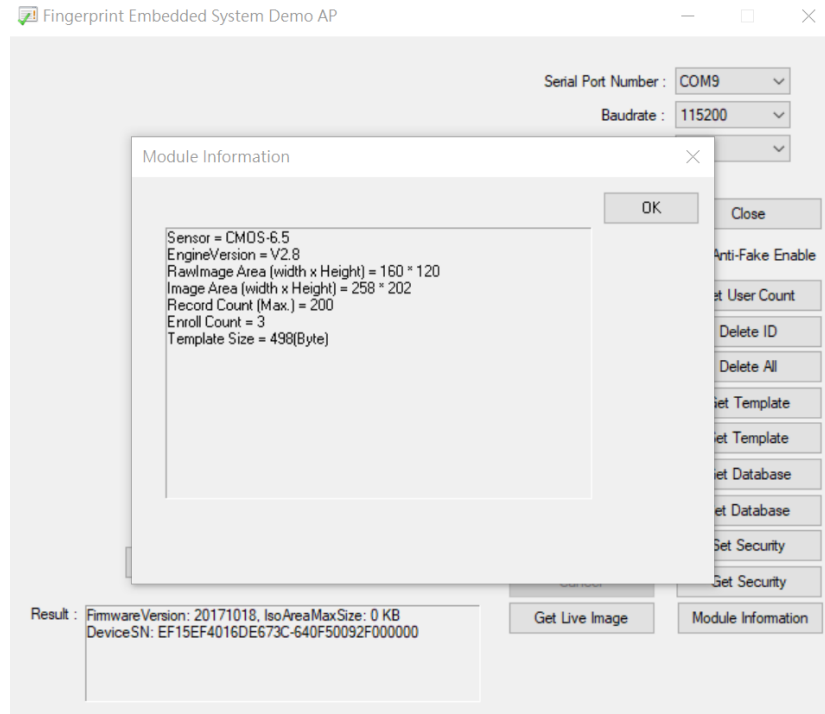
Fingerprint Embedded System Demo AP

Serial Port Number : COM9

Baudrate : 115200

Module Information

OK

Sensor = CMOS-6.5
EngineVersion = V2.8
RawImage Area (width x Height) = 160 * 120
Image Area (width x Height) = 258 * 202
Record Count (Max.) = 200
Enroll Count = 3
Template Size = 498(Byte)

Close

Anti-Fake Enable

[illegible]et User Count

Delete ID

Delete All

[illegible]et Template

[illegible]et Template

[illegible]et Database

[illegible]et Database

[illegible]et Security

Get Security

Cancel

Get Live Image

Module Information

Result : FirmwareVersion: 20171018, IsoAreaMaxSize: 0 KB
DeviceSN: EF15EF4016DE673C-640F50092F000000